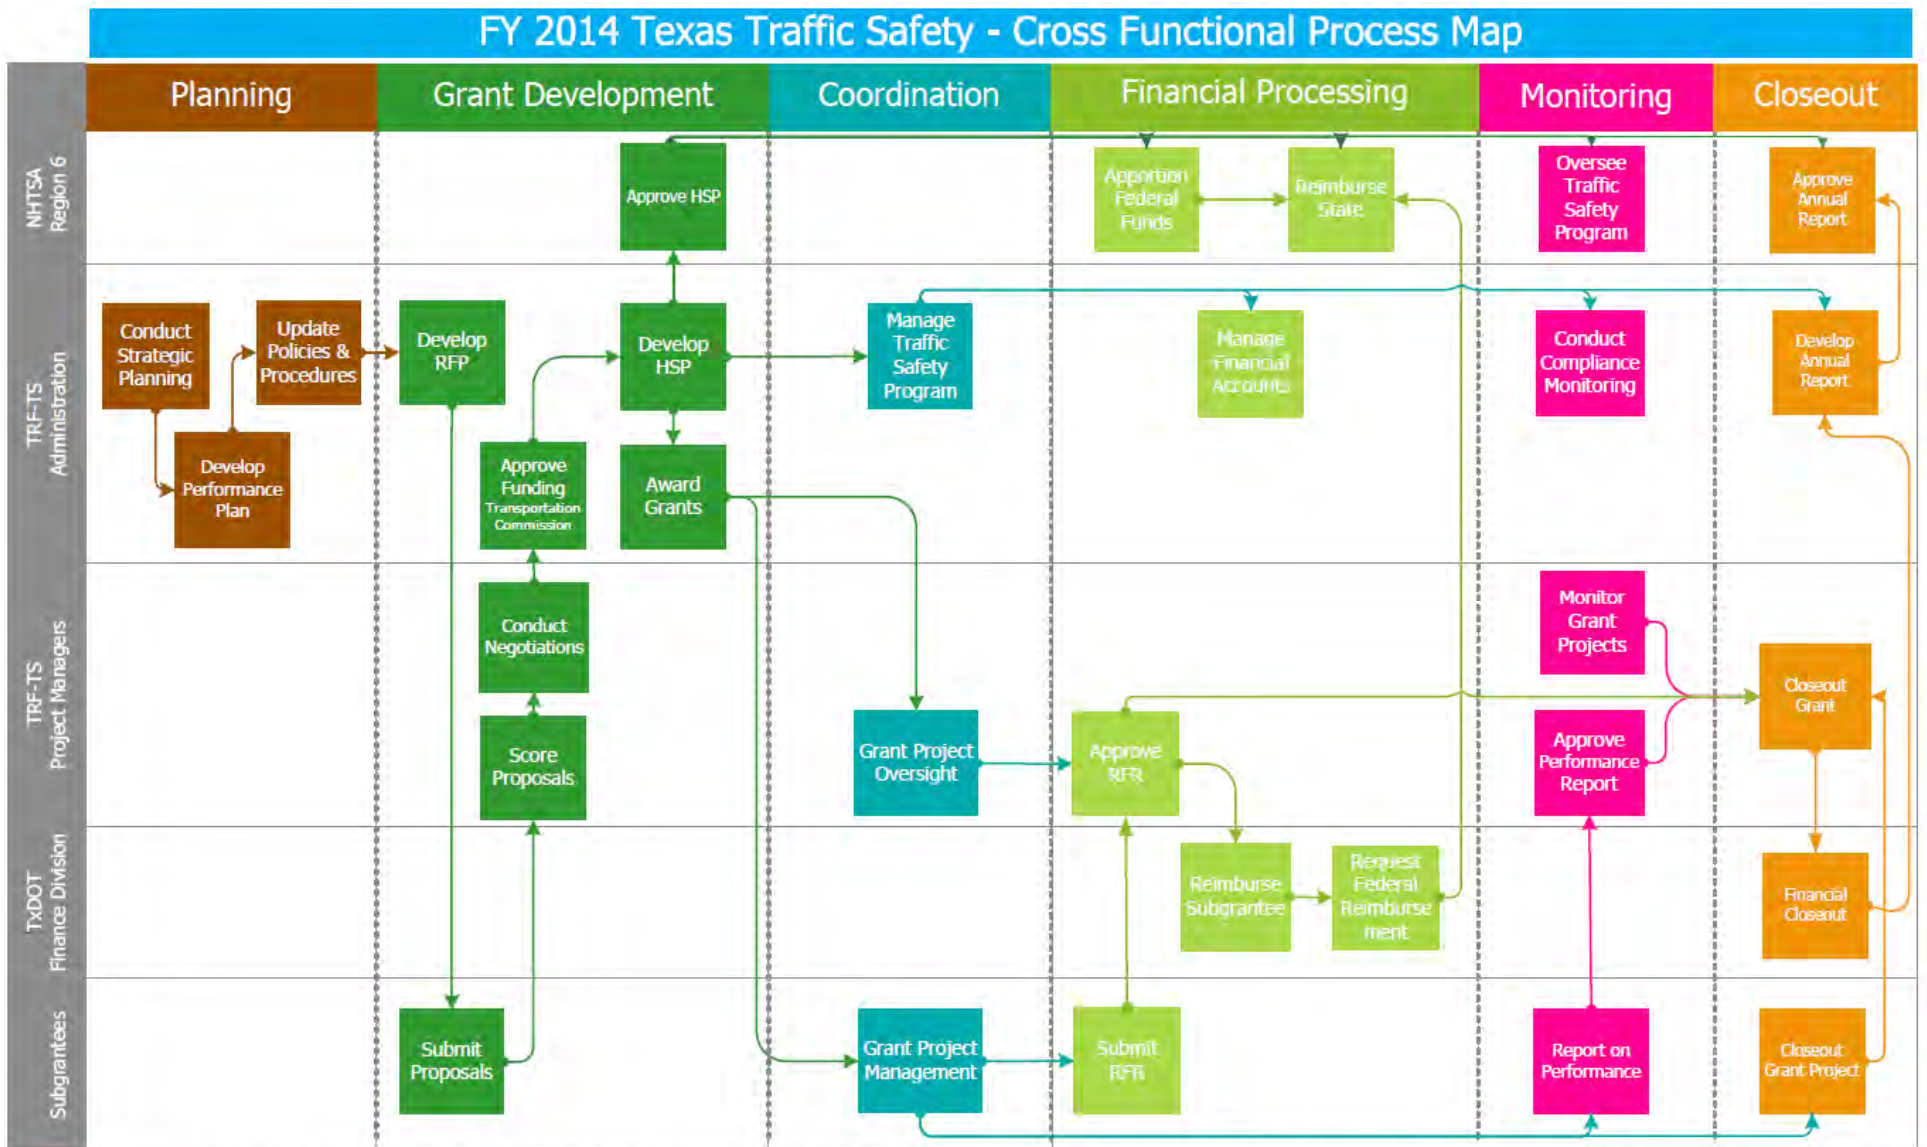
FY 2014 Texas Traffic Safety - Cross Functional Process Map

Planning
Grant Development
Coordination
Financial Processing
Monitoring
Closeout

NHTSA Region 6
TRF-TS Administration
TRF-TS Project Managers
TxDOT Finance Division
Subgrantees

Approve HSP
Apportion Federal Funds
Reimburse State
Oversee Traffic Safety Program
Approve Annual Report

Conduct Strategic Planning
Update Policies & Procedures
Develop RFP
Develop HSP
Manage Traffic Safety Program
Manage Financial Accounts
Conduct Compliance Monitoring
Develop Annual Report
Develop Performance Plan
Approve Funding Transportation Commission
Award Grants

Monitor Grant Projects
Conduct Negotiations
Closeout Grant
Score Proposals
Grant Project Oversight
Approve RFR
Approve Performance Report

Reimburse Subgrantee
Request Federal Reimbursement
Financial Closeout

Submit Proposals
Grant Project Management
Submit RFR
Report on Performance
Closeout Grant Project